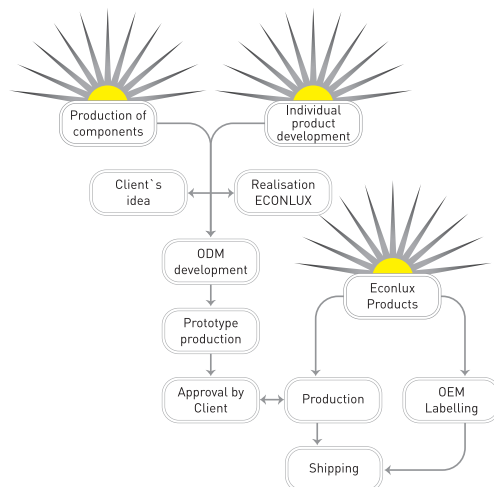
Production of components

Individual product development

Client`s idea

Realisation ECONLUX

ODM development

Econlux Products

Prototype production

Approval by Client

Production

OEM Labelling

Shipping